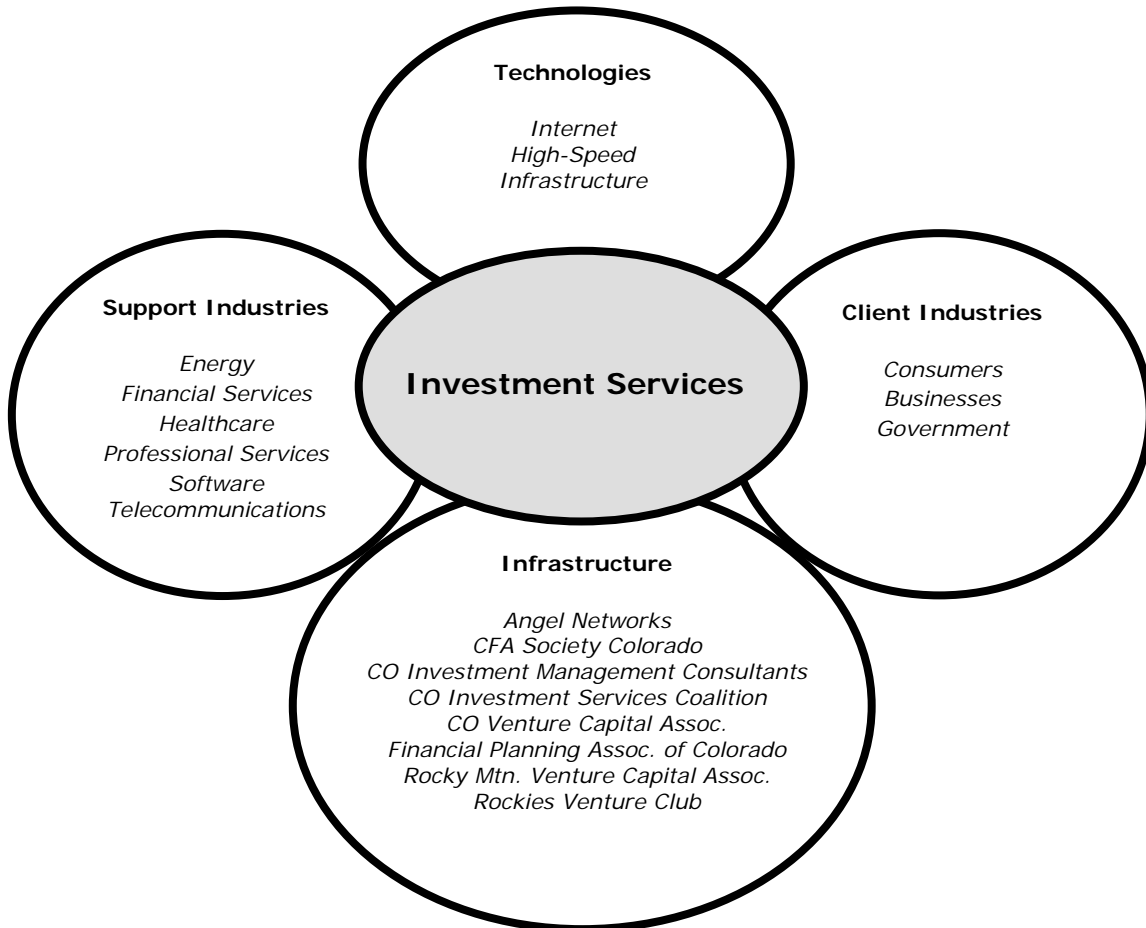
Technologies

Internet
High-Speed
Infrastructure

Support Industries

Energy
Financial Services
Healthcare
Professional Services
Software
Telecommunications

Investment Services

Client Industries

Consumers
Businesses
Government

Infrastructure

Angel Networks
CFA Society Colorado
CO Investment Management Consultants
CO Investment Services Coalition
CO Venture Capital Assoc.
Financial Planning Assoc. of Colorado
Rocky Mtn. Venture Capital Assoc.
Rockies Venture Club